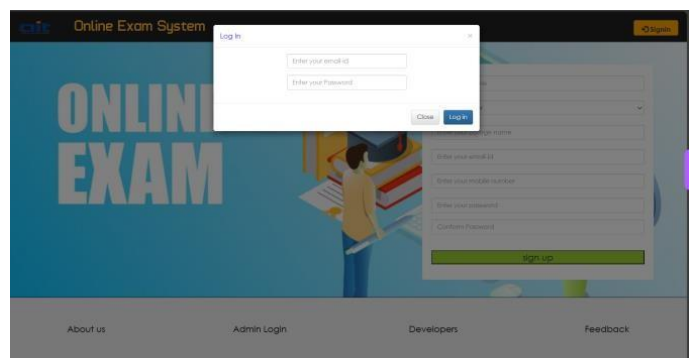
cit Online Exam System

Signin

Log In

×

Enter your email id

Enter your Password

Close

Log in

ONLINE EXAM

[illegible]

Enter your college name

Enter your email id

Enter your mobile number

Enter your password

Confirm Password

sign up

About us

Admin Login

Developers

Feedback